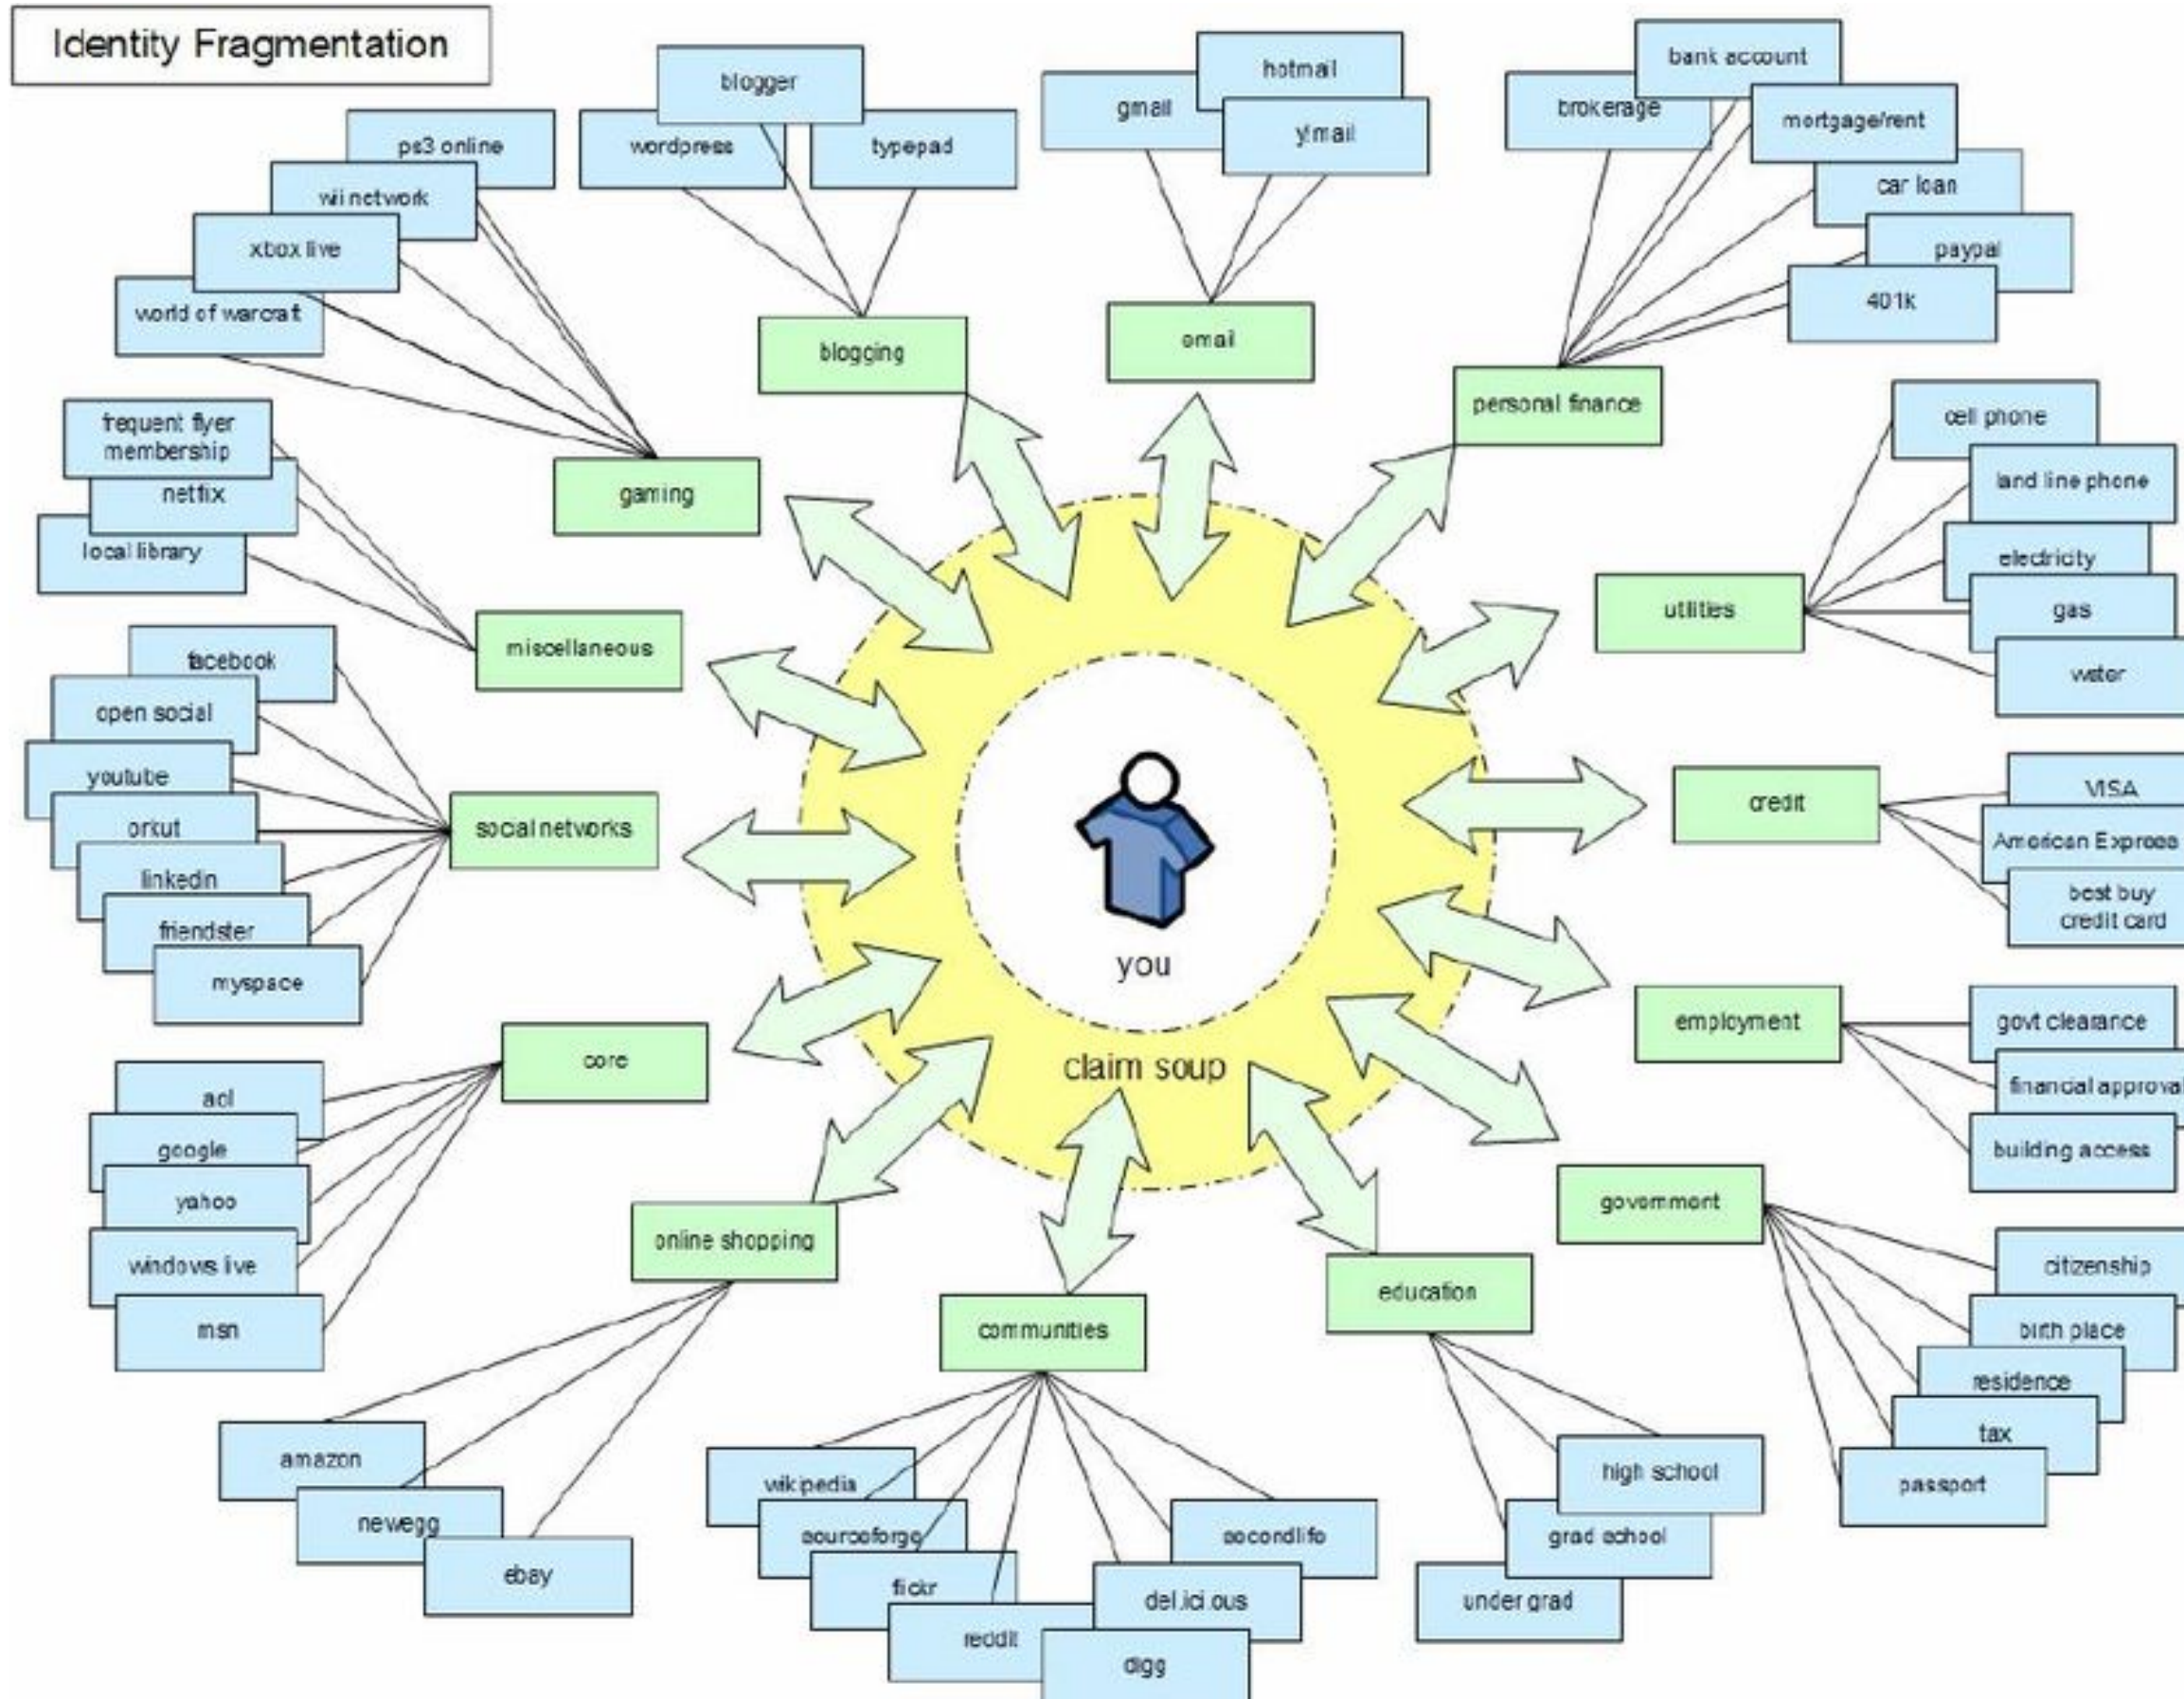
Identity Fragmentation

ps3 online
wii network
xbox live
world of warcraft
gaming

blogger
wordpress
typepad
blogging

hotmail
gmail
ymail
email

bank account
brokerage
mortgage/rent
car loan
paypal
401k
personal finance

frequent flyer membership
netflix
local library
miscellaneous

cell phone
land line phone
electricity
gas
water
utilities

facebook
open social
youtube
orkut
linkedin
friendster
myspace
social networks

you

claim soup

credit
VISA
American Express
best buy credit card

employment
govt clearance
financial approval
building access

core
aol
google
yahoo
windows live
msn

government
citizenship
birth place
residence
tax
passport

online shopping
amazon
newegg
ebay

communities
wikipedia
sourceforge
flickr
reddit
secondlife
del.ici.ous
digg

education
high school
grad school
under grad